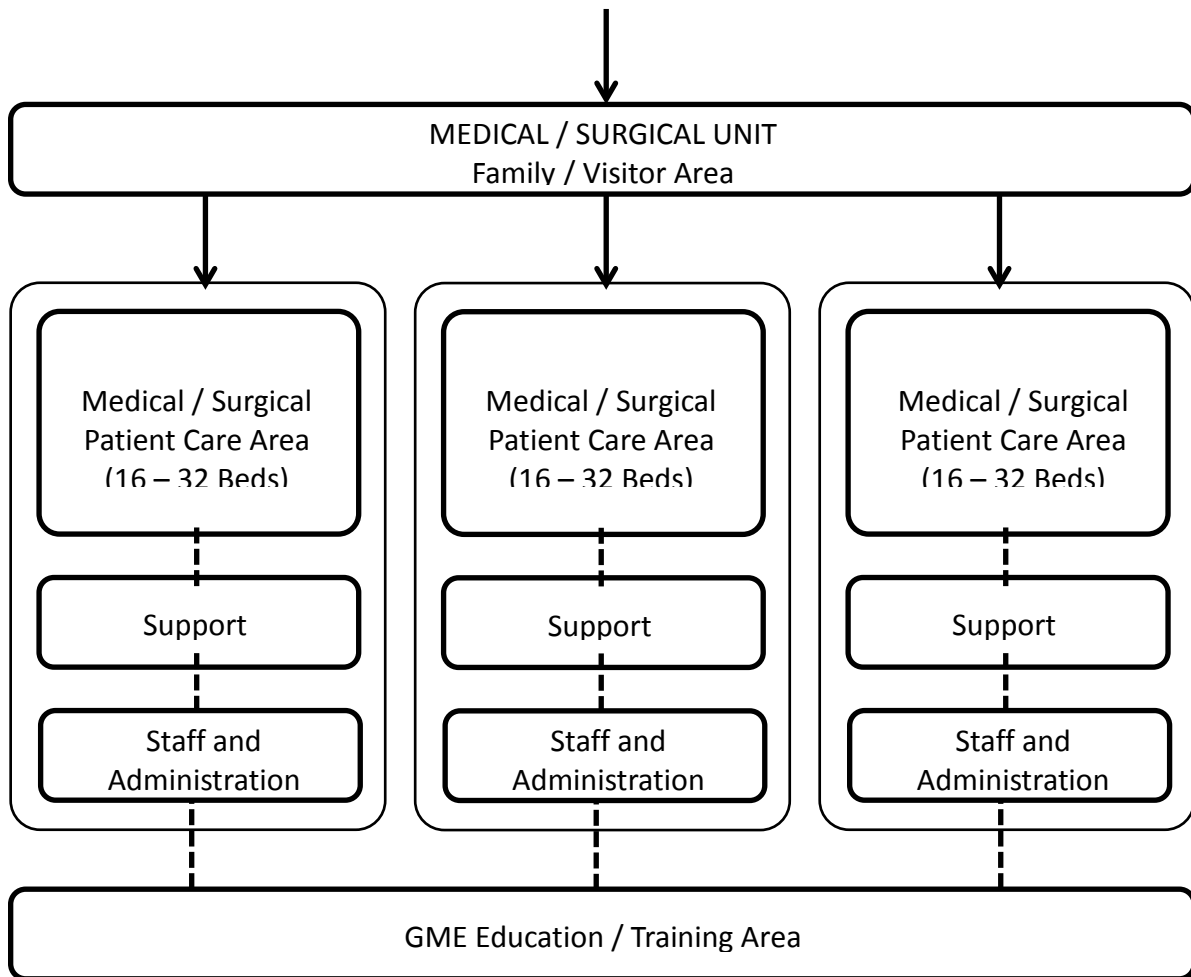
MEDICAL / SURGICAL UNIT
Family / Visitor Area

Medical / Surgical Patient Care Area (16 – 32 Beds)

Support

Staff and Administration

Medical / Surgical Patient Care Area (16 – 32 Beds)

Support

Staff and Administration

Medical / Surgical Patient Care Area (16 – 32 Beds)

Support

Staff and Administration

GME Education / Training Area